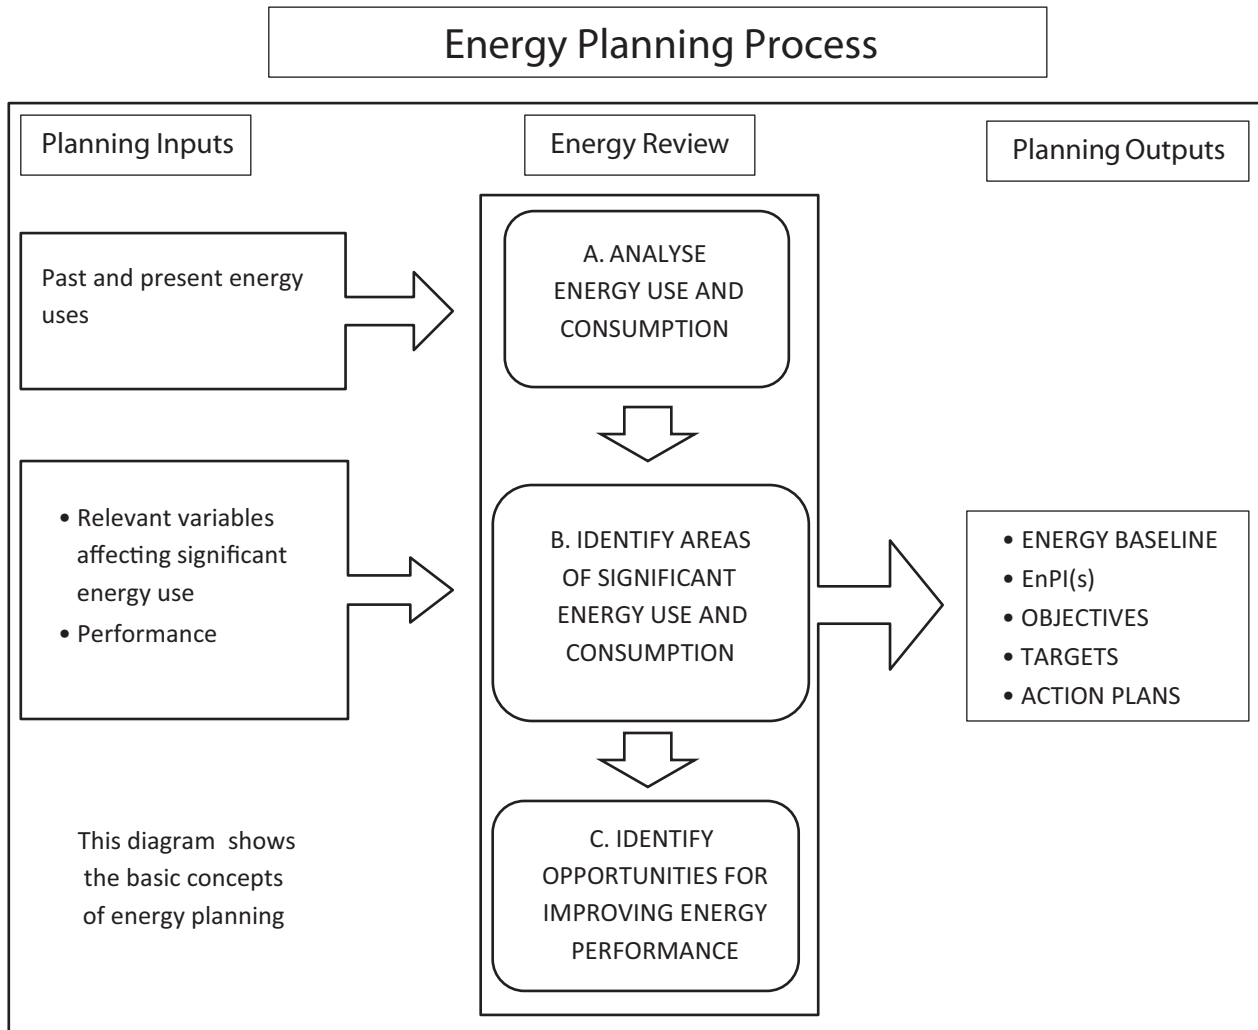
Energy Planning Process

Planning Inputs

Energy Review

Planning Outputs

Past and present energy uses

A. ANALYSE ENERGY USE AND CONSUMPTION

• Relevant variables affecting significant energy use
• Performance

B. IDENTIFY AREAS OF SIGNIFICANT ENERGY USE AND CONSUMPTION

• ENERGY BASELINE
• EnPI(s)
• OBJECTIVES
• TARGETS
• ACTION PLANS

This diagram shows the basic concepts of energy planning

C. IDENTIFY OPPORTUNITIES FOR IMPROVING ENERGY PERFORMANCE